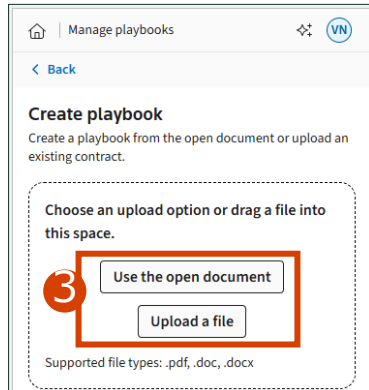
Manage playbooks

VN

< Back

Create playbook

Create a playbook from the open document or upload an existing contract.

Choose an upload option or drag a file into this space.

3

Use the open document

Upload a file

Supported file types: .pdf, .doc, .docx